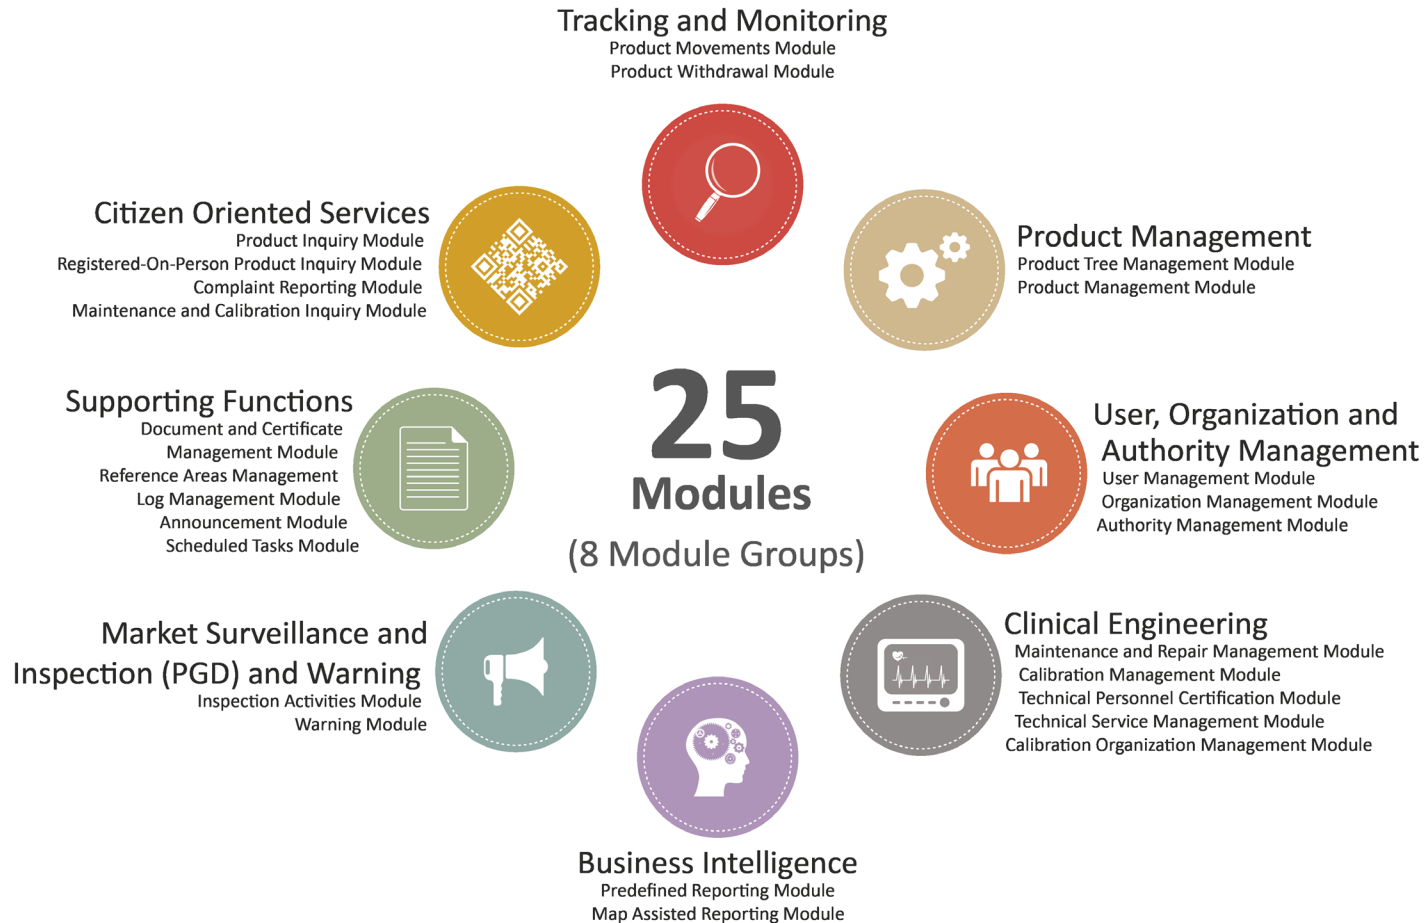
Tracking and Monitoring
Product Movements Module
Product Withdrawal Module

Citizen Oriented Services
Product Inquiry Module
Registered-On-Person Product Inquiry Module
Complaint Reporting Module
Maintenance and Calibration Inquiry Module

Product Management
Product Tree Management Module
Product Management Module

Supporting Functions
Document and Certificate Management Module
Reference Areas Management
Log Management Module
Announcement Module
Scheduled Tasks Module

25
Modules
(8 Module Groups)

User, Organization and Authority Management
User Management Module
Organization Management Module
Authority Management Module

Market Surveillance and Inspection (PGD) and Warning
Inspection Activities Module
Warning Module

Clinical Engineering
Maintenance and Repair Management Module
Calibration Management Module
Technical Personnel Certification Module
Technical Service Management Module
Calibration Organization Management Module

Business Intelligence
Predefined Reporting Module
Map Assisted Reporting Module